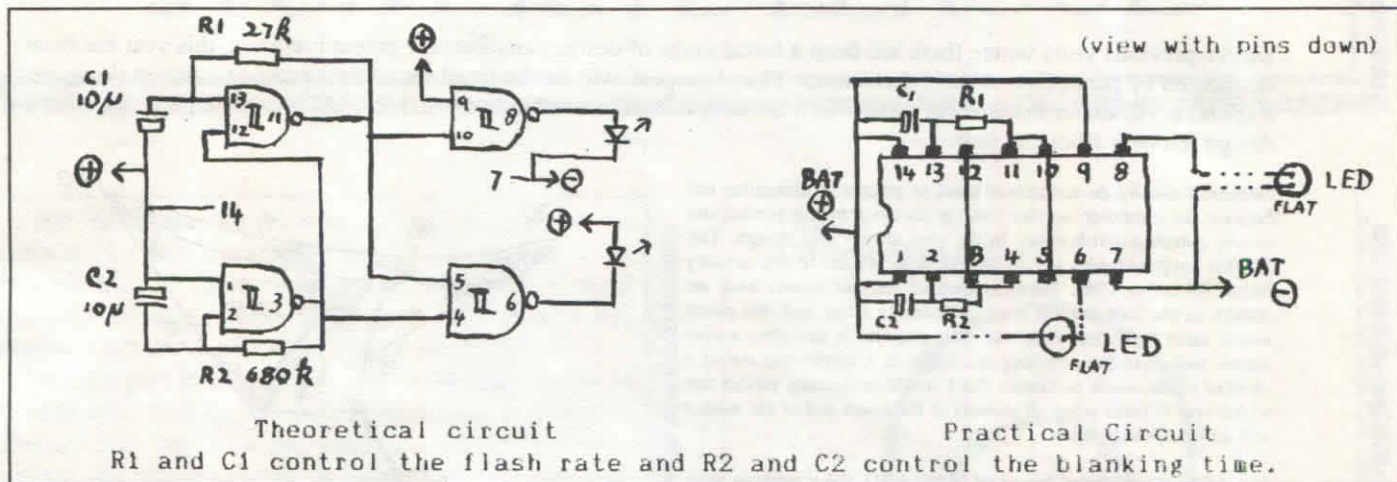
(view with pins down)

R1 27k
C1 10µ
13
12
11
9
10
8
⊕
⊕
14
7 → ⊖
⊕
C2 10µ
1
2
3
5
4
6
R2 680k

C1
R1
14 13 12 11 10 9 8
BAT ⊕
1 2 3 4 5 6 7
C2
R2
LED
FLAT
BAT ⊖
LED
FLAT

Theoretical circuit
Practical Circuit
R1 and C1 control the flash rate and R2 and C2 control the blanking time.